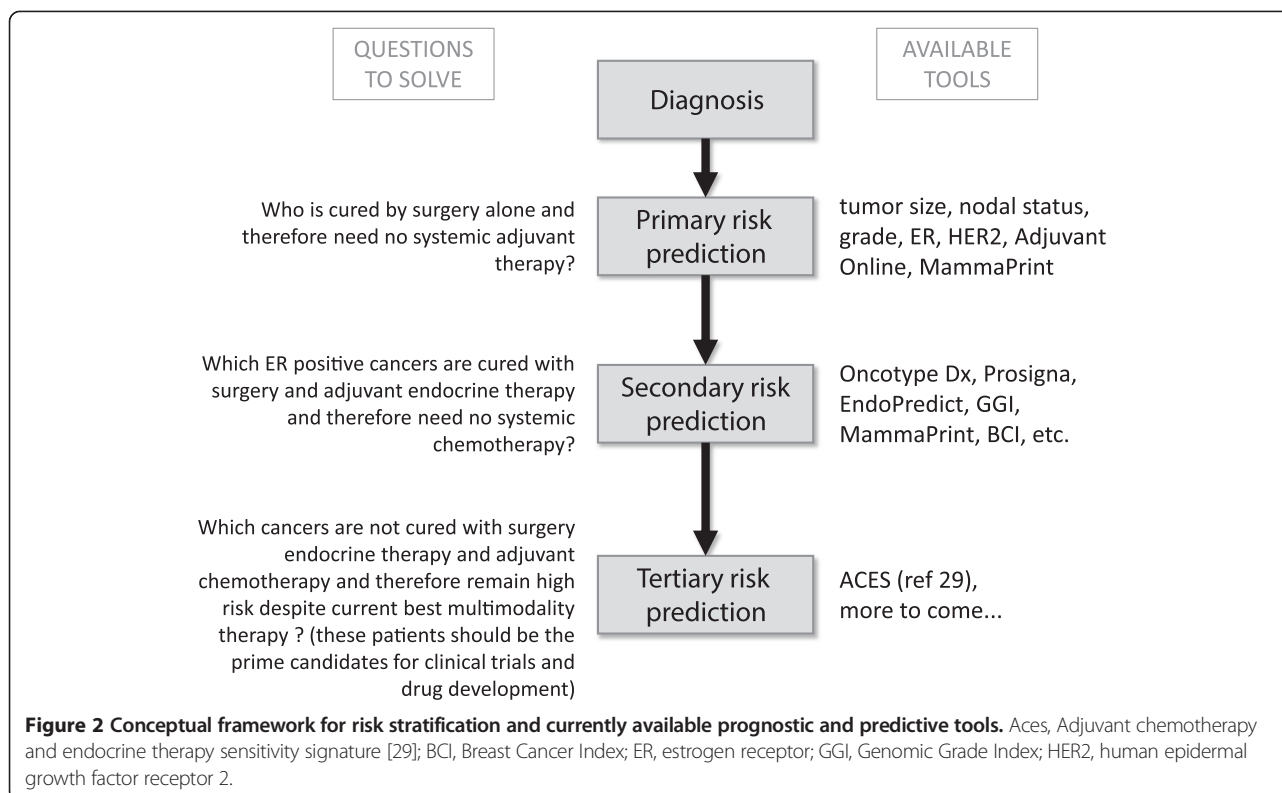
QUESTIONS TO SOLVE

AVAILABLE TOOLS

Diagnosis

Who is cured by surgery alone and therefore need no systemic adjuvant therapy?

Primary risk prediction

tumor size, nodal status, grade, ER, HER2, Adjuvant Online, MammaPrint

Which ER positive cancers are cured with surgery and adjuvant endocrine therapy and therefore need no systemic chemotherapy?

Secondary risk prediction

Oncotype Dx, Prosigna, EndoPredict, GGI, MammaPrint, BCI, etc.

Which cancers are not cured with surgery endocrine therapy and adjuvant chemotherapy and therefore remain high risk despite current best multimodality therapy ? (these patients should be the prime candidates for clinical trials and drug development)

Tertiary risk prediction

ACES (ref 29), more to come...

**Figure 2 Conceptual framework for risk stratification and currently available prognostic and predictive tools.** Aces, Adjuvant chemotherapy and endocrine therapy sensitivity signature [29]; BCI, Breast Cancer Index; ER, estrogen receptor; GGI, Genomic Grade Index; HER2, human epidermal growth factor receptor 2.